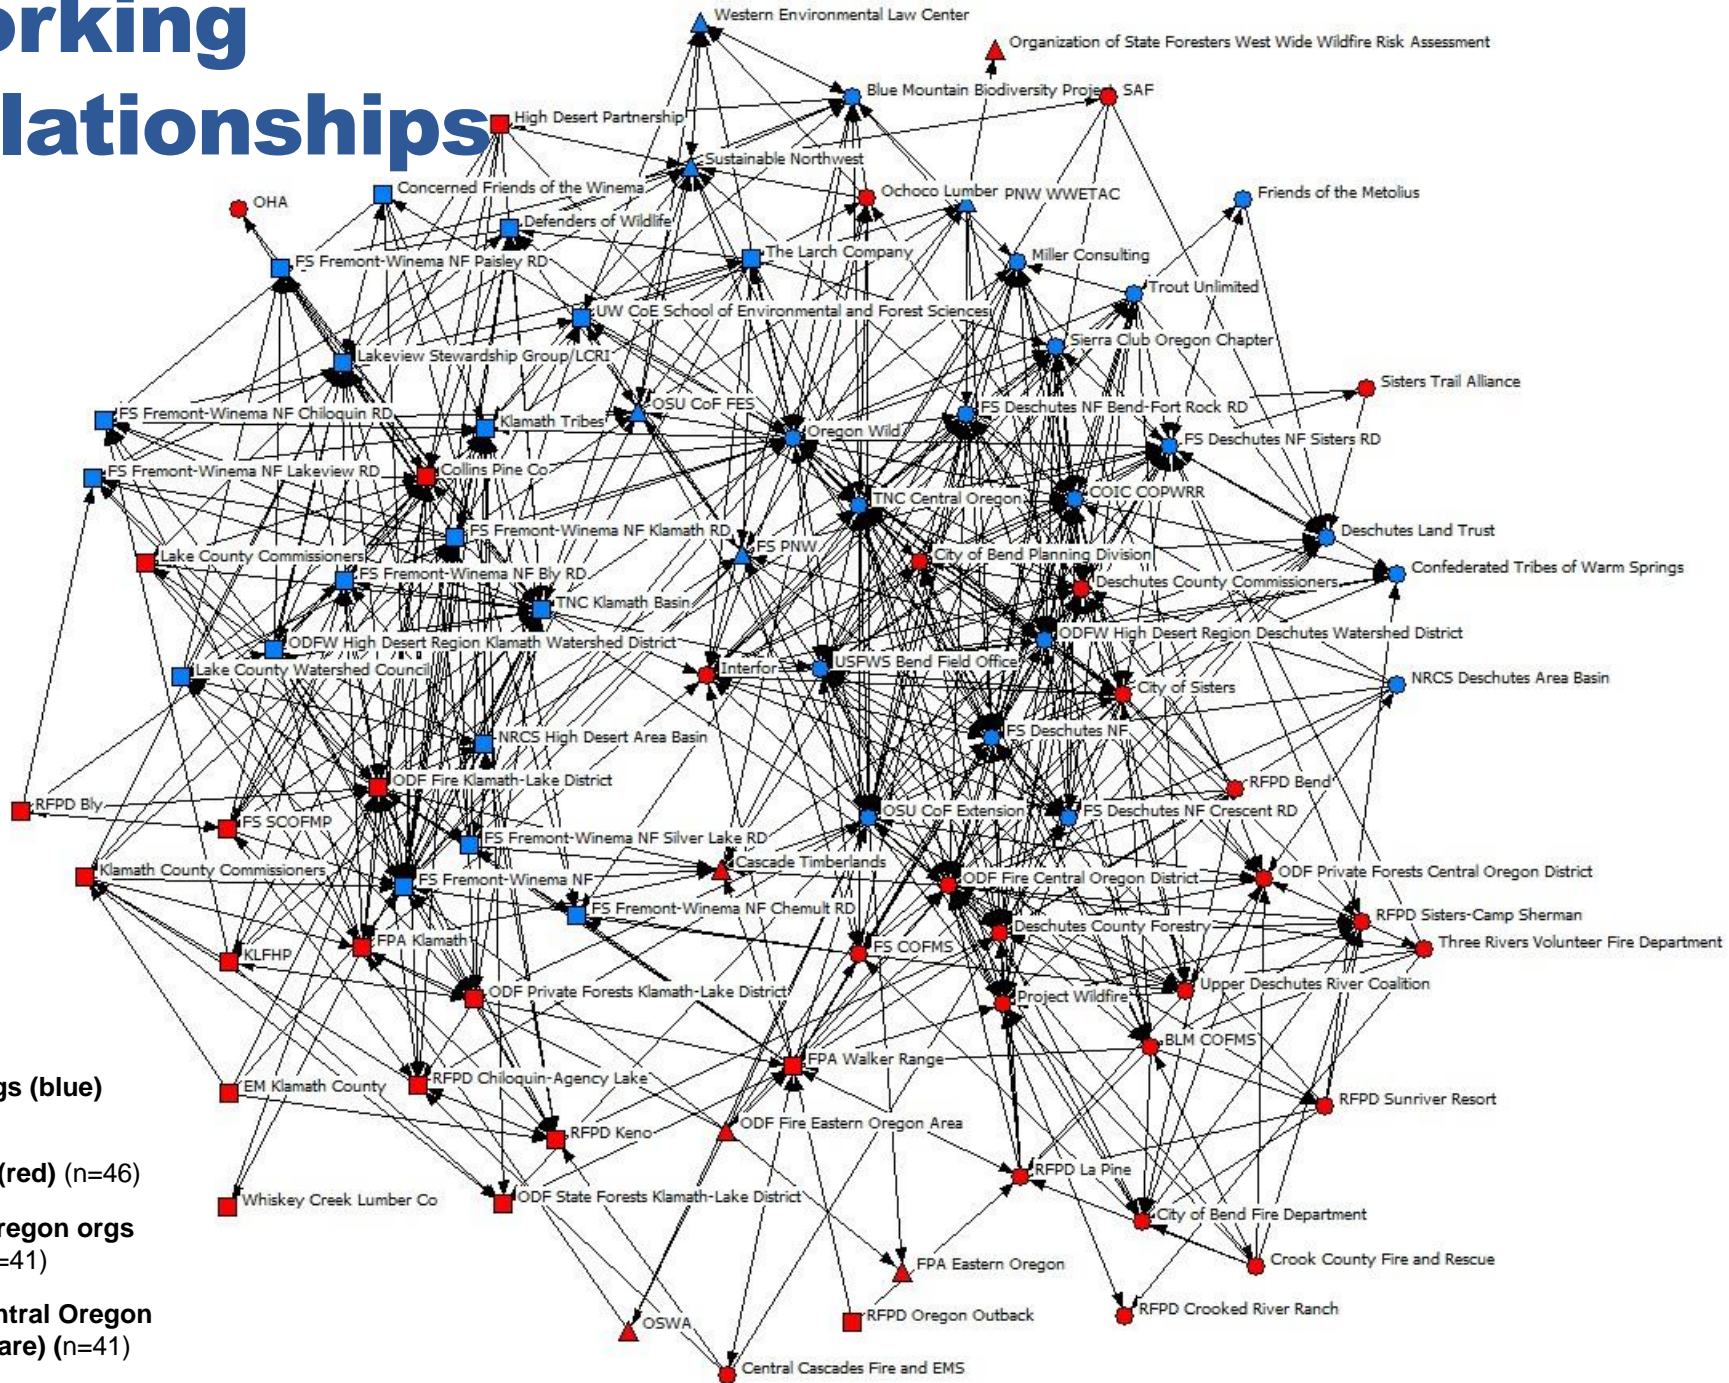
orking
lationships

gs (blue)

(red) (n=46)

regon orgs
=41)

ntral Oregon
are) (n=41)

Western Environmental Law Center
Organization of State Foresters West Wide Wildfire Risk Assessment
Blue Mountain Biodiversity Project
SAF
High Desert Partnership
Sustainable Northwest
Concerned Friends of the Winema
Ochoco Lumber
PNW WWETAC
Friends of the Metolius
OHA
Defenders of Wildlife
The Larch Company
Miller Consulting
FS Fremont-Winema NF Paisley RD
Trout Unlimited
UW CoE School of Environmental and Forest Sciences
Sierra Club Oregon Chapter
Lakeview Stewardship Group/LCRI
Sisters Trail Alliance
OSU CoF FES
FS Deschutes NF Bend-Fort Rock RD
FS Fremont-Winema NF Chiloquin RD
Klamath Tribes
Oregon Wild
FS Deschutes NF Sisters RD
FS Fremont-Winema NF Lakeview RD
Collins Pine Co
TNC Central Oregon
COIC COPWRR
Deschutes Land Trust
FS Fremont-Winema NF Klamath RD
FS PNW
City of Bend Planning Division
Lake County Commissioners
Deschutes County Commissioners
Confederated Tribes of Warm Springs
FS Fremont-Winema NF Bly RD
TNC Klamath Basin
ODFW High Desert Region Klamath Watershed District
ODFW High Desert Region Deschutes Watershed District
Interfor
USFWS Bend Field Office
Lake County Watershed Council
City of Sisters
NRCS Deschutes Area Basin
FS Deschutes NF
NRCS High Desert Area Basin
ODF Fire Klamath-Lake District
RFPD Bend
RFPD Bly
FS SCOFMP
OSU CoF Extension
FS Deschutes NF Crescent RD
FS Fremont-Winema NF Silver Lake RD
Cascade Timberlands
Klamath County Commissioners
ODF Private Forests Central Oregon District
FS Fremont-Winema NF
ODF Fire Central Oregon District
FS Fremont-Winema NF Chemult RD
RFPD Sisters-Camp Sherman
Deschutes County Forestry
Three Rivers Volunteer Fire Department
KLFHP
FPA Klamath
FS COFMS
ODF Private Forests Klamath-Lake District
Project Wildfire
Upper Deschutes River Coalition
BLM COFMS
FPA Walker Range
EM Klamath County
RFPD Chiloquin-Agency Lake
RFPD Sunriver Resort
ODF Fire Eastern Oregon Area
RFPD Keno
RFPD La Pine
Whiskey Creek Lumber Co
ODF State Forests Klamath-Lake District
City of Bend Fire Department
FPA Eastern Oregon
Crook County Fire and Rescue
OSWA
RFPD Oregon Outback
RFPD Crooked River Ranch
Central Cascades Fire and EMS